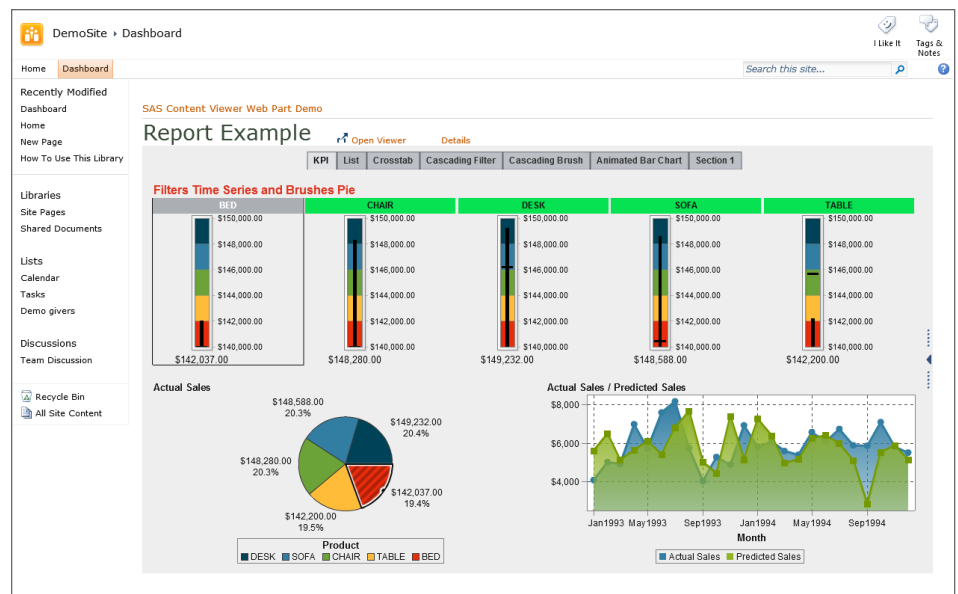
DemoSite › Dashboard

I Like It

Tags & Notes

Home | Dashboard

Search this site...

Recently Modified
Dashboard
Home
New Page
How To Use This Library

Libraries
Site Pages
Shared Documents

Lists
Calendar
Tasks
Demo givers

Discussions
Team Discussion

Recycle Bin
All Site Content

SAS Content Viewer Web Part Demo

Report Example

Open Viewer

Details

KPI | List | Crosstab | Cascading Filter | Cascading Brush | Animated Bar Chart | Section 1

Filters Time Series and Brushes Pie

| BED | CHAIR | DESK | SOFA | TABLE |
|---|---|---|---|---|
| $142,037.00 | $148,280.00 | $149,232.00 | $148,588.00 | $142,200.00 |

$150,000.00
$148,000.00
$146,000.00
$144,000.00
$142,000.00
$140,000.00

Actual Sales

$148,588.00
20.3%

$149,232.00
20.4%

$148,280.00
20.3%

$142,037.00
19.4%

$142,200.00
19.5%

Product
DESK SOFA CHAIR TABLE BED

Actual Sales / Predicted Sales

$8,000
$6,000
$4,000

Jan1993 May1993 Sep1993 Jan1994 May1994 Sep1994

Month

Actual Sales Predicted Sales